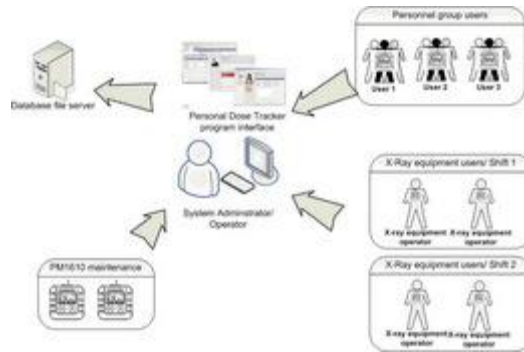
Personnel group users

User 1

User 2

User 3

Database file server

Personal Dose Tracker program interface

System Administrator/ Operator

X-Ray equipment users/ Shift 1

X-ray equipment operator

X-ray equipment operator

X-Ray equipment users/ Shift 2

X-ray equipment operator

X-ray equipment operator

PM1610 maintenance